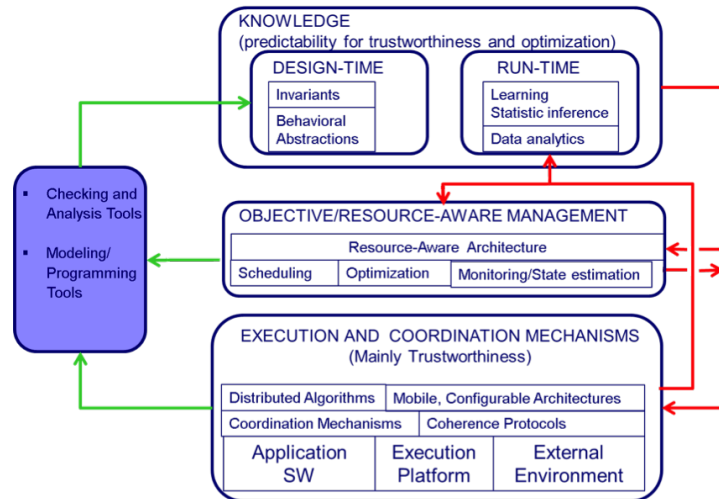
KNOWLEDGE
(predictability for trustworthiness and optimization)

DESIGN-TIME
Invariants
Behavioral Abstractions

RUN-TIME
Learning
Statistic inference
Data analytics

▪ Checking and Analysis Tools

▪ Modeling/ Programming Tools

OBJECTIVE/RESOURCE-AWARE MANAGEMENT
Resource-Aware Architecture
Scheduling
Optimization
Monitoring/State estimation

EXECUTION AND COORDINATION MECHANISMS
(Mainly Trustworthiness)
Distributed Algorithms
Mobile, Configurable Architectures
Coordination Mechanisms
Coherence Protocols
Application SW
Execution Platform
External Environment